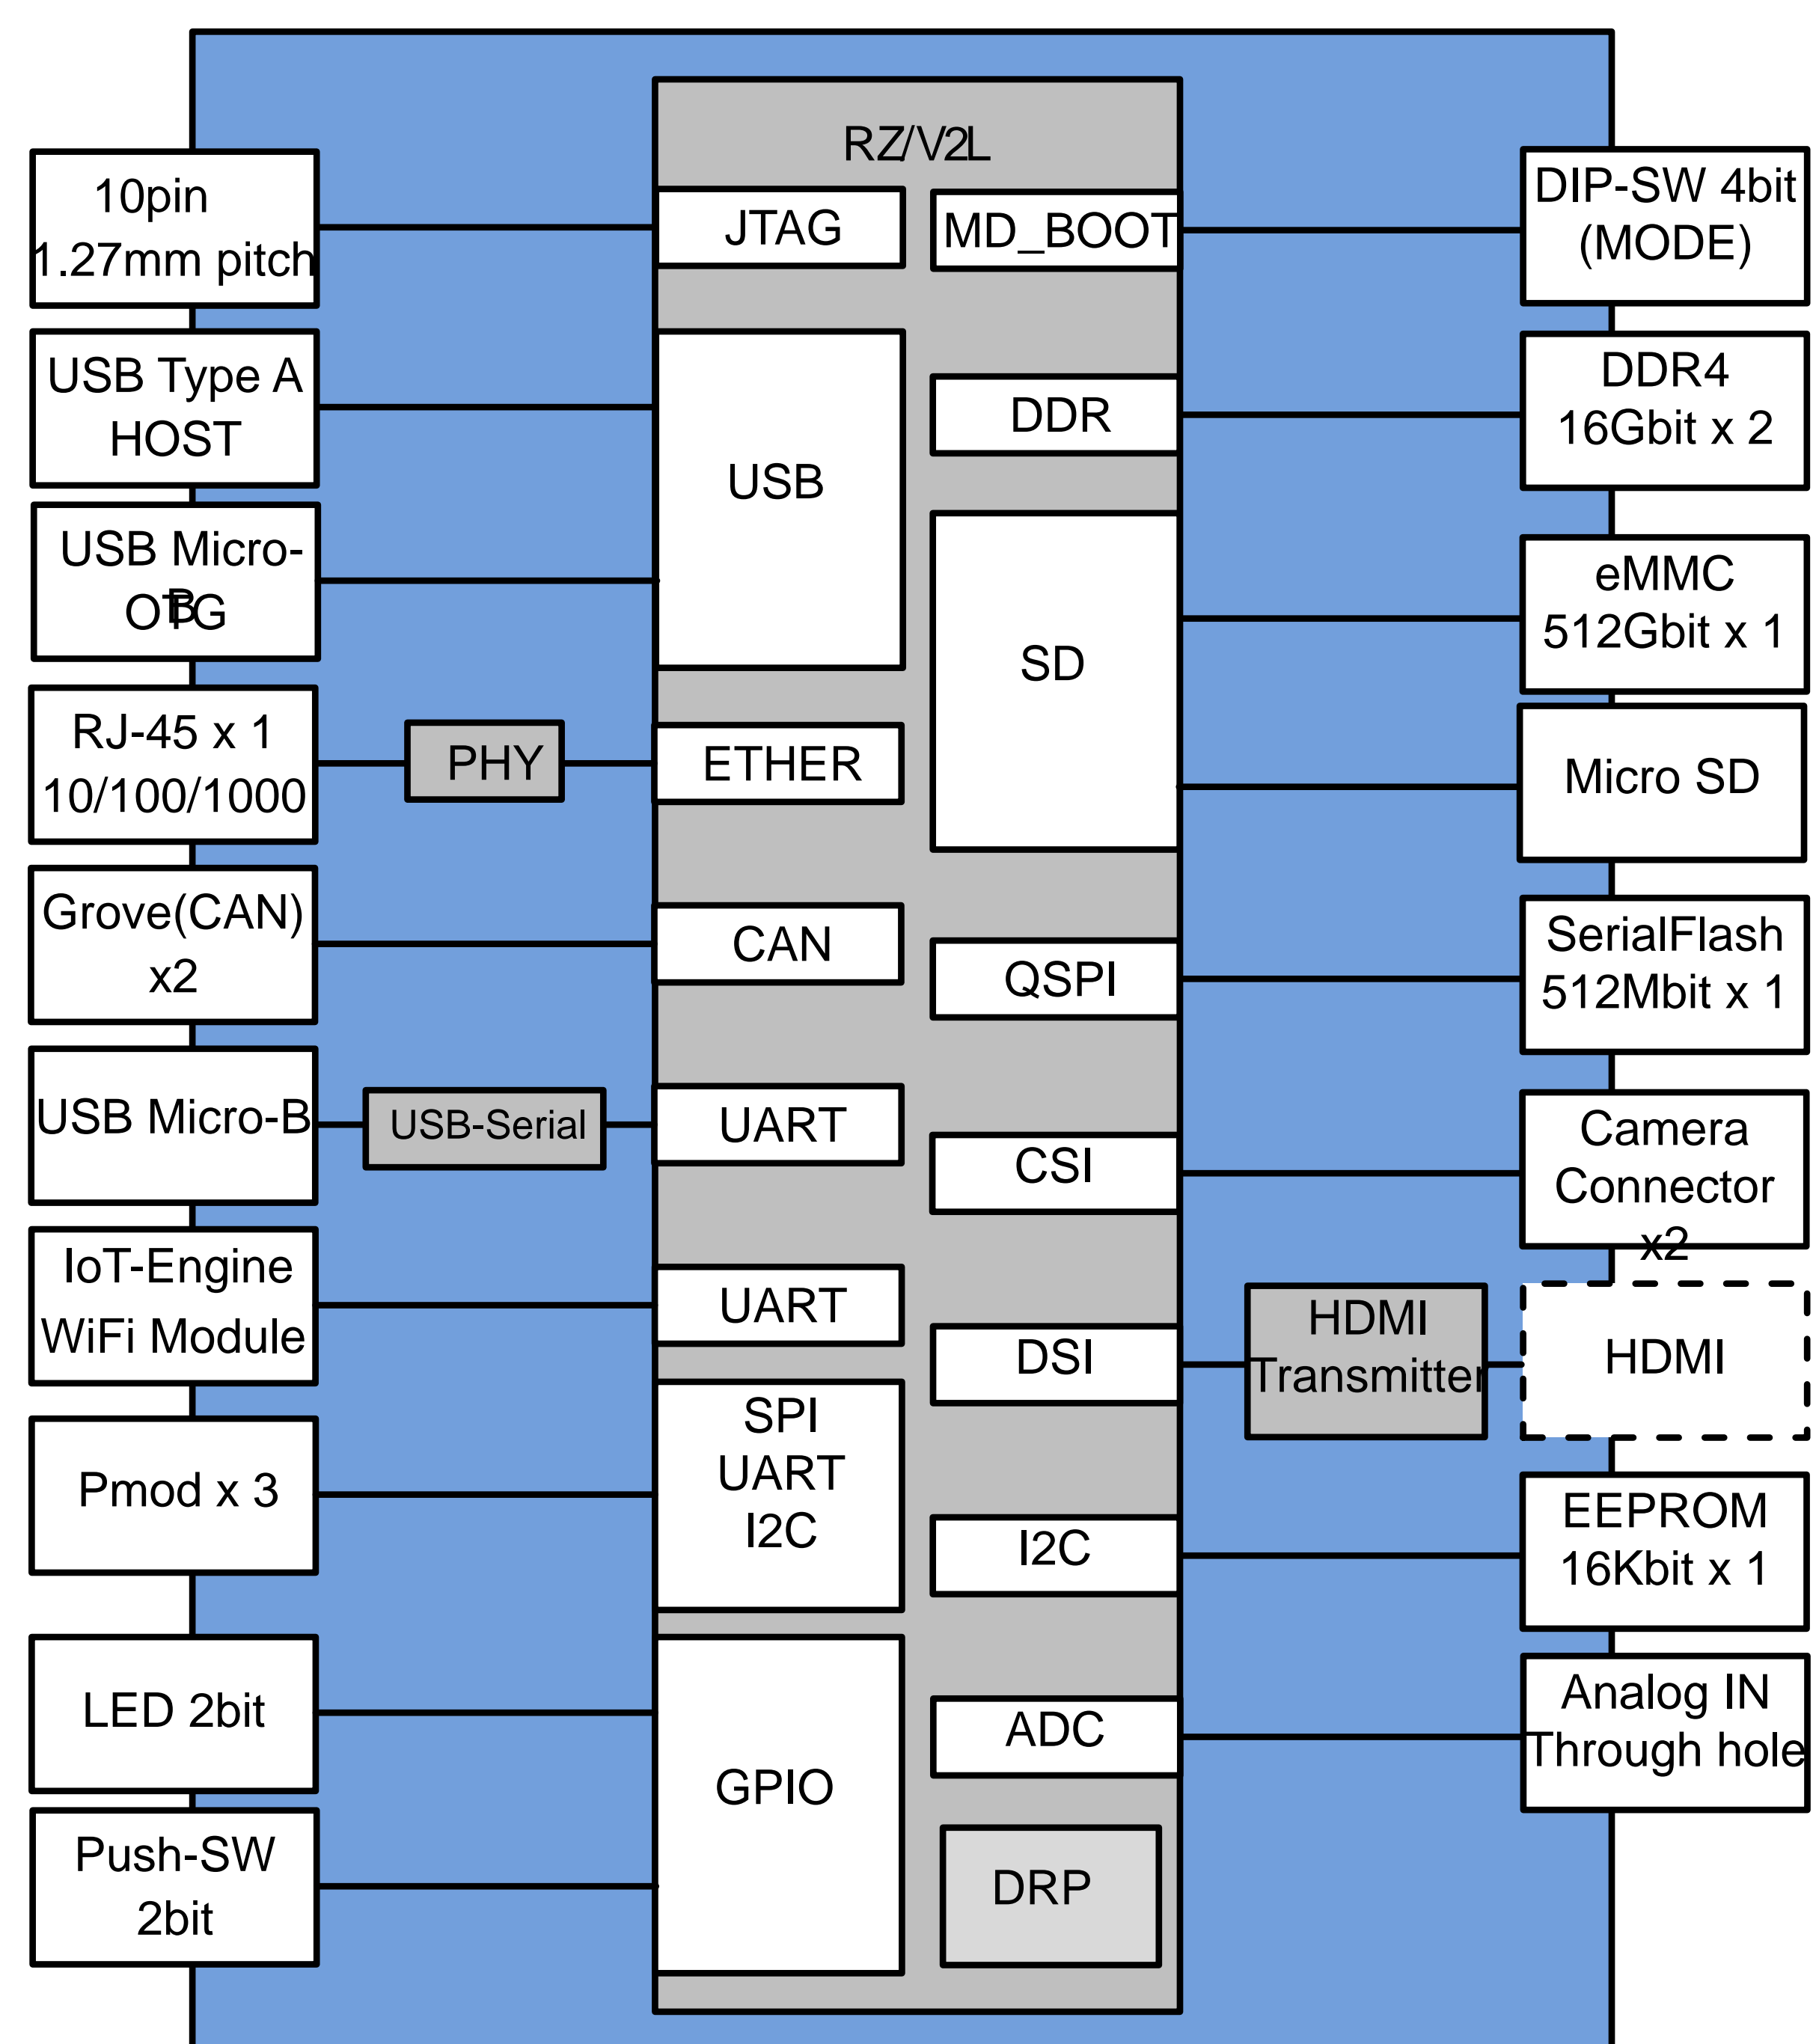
RZ/V2L

10pin 1.27mm pitch

JTAG

MD_BOOT

DIP-SW 4bit (MODE)

USB Type A HOST

USB

DDR

DDR4 16Gbit x 2

USB Micro-B OTG

SD

eMMC 512Gbit x 1

RJ-45 x 1 10/100/1000

PHY

ETHER

Micro SD

Grove(CAN) x2

CAN

QSPI

SerialFlash 512Mbit x 1

USB Micro-B

USB-Serial

UART

CSI

Camera Connector x2

IoT-Engine WiFi Module

UART

DSI

HDMI Transmitter

HDMI

SPI UART I2C

I2C

EEPROM 16Kbit x 1

Pmod x 3

LED 2bit

GPIO

ADC

Analog IN Through hole

Push-SW 2bit

DRP